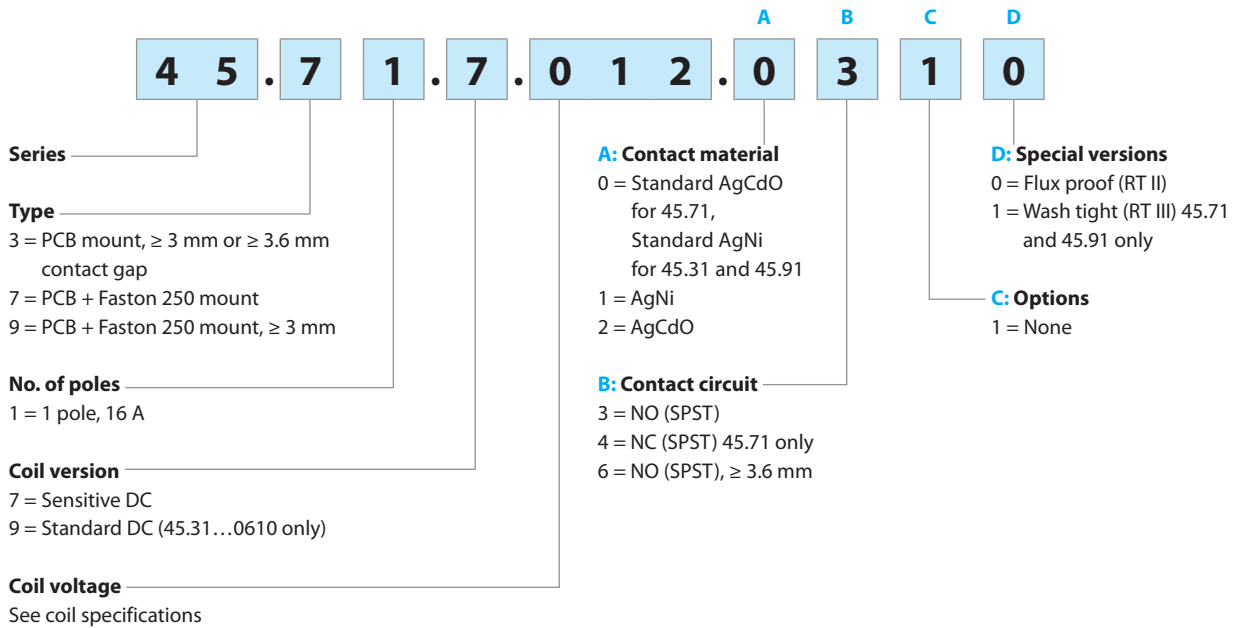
A B C D

4 5 . 7 1 . 7 . 0 1 2 . 0 3 1 0

Series

Type
3 = PCB mount, ≥ 3 mm or ≥ 3.6 mm contact gap
7 = PCB + Faston 250 mount
9 = PCB + Faston 250 mount, ≥ 3 mm

No. of poles
1 = 1 pole, 16 A

Coil version
7 = Sensitive DC
9 = Standard DC (45.31…0610 only)

Coil voltage
See coil specifications

A: Contact material
0 = Standard AgCdO for 45.71, Standard AgNi for 45.31 and 45.91
1 = AgNi
2 = AgCdO

B: Contact circuit
3 = NO (SPST)
4 = NC (SPST) 45.71 only
6 = NO (SPST), ≥ 3.6 mm

D: Special versions
0 = Flux proof (RT II)
1 = Wash tight (RT III) 45.71 and 45.91 only

C: Options
1 = None